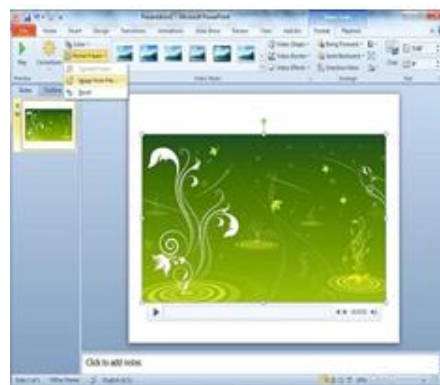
Presentation1 - Microsoft PowerPoint

File Home Insert Design Transitions Animations Slide Show Review View Add-Ins Format Playback

Play Corrections Color Poster Frame Reset Design

Current Frame Image from File...

Video Shape Video Border Video Effects Bring Forward Send Backward Selection Pane Crop

Preview Video Styles Arrange Size

Slides Outline

Click to add notes

Slide 1 of 1 Office Theme English (U.S.)